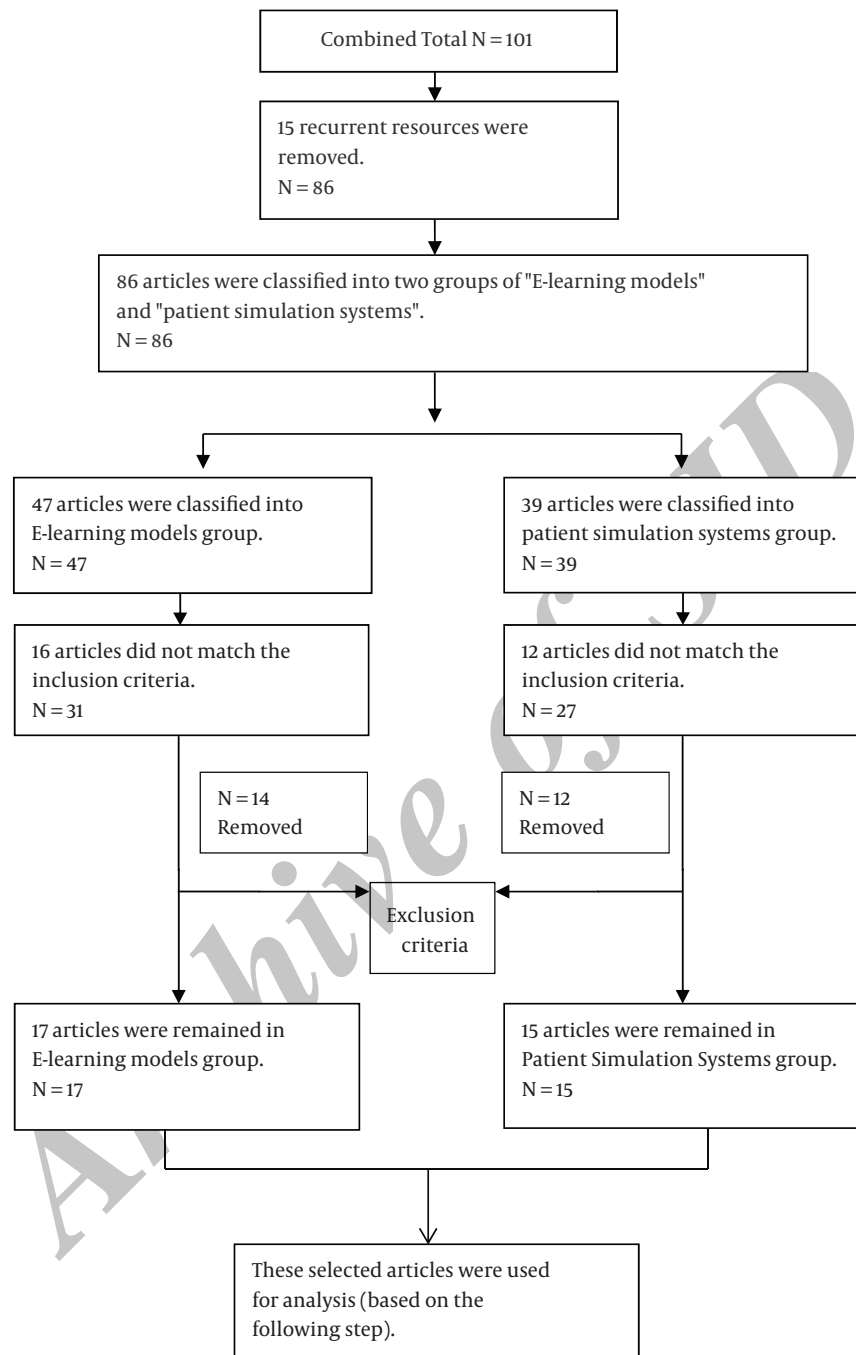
Combined Total N = 101

15 recurrent resources were removed.
N = 86

86 articles were classified into two groups of "E-learning models" and "patient simulation systems".
N = 86

47 articles were classified into E-learning models group.
N = 47

39 articles were classified into patient simulation systems group.
N = 39

16 articles did not match the inclusion criteria.
N = 31

12 articles did not match the inclusion criteria.
N = 27

N = 14
Removed

N = 12
Removed

Exclusion criteria

17 articles were remained in E-learning models group.
N = 17

15 articles were remained in Patient Simulation Systems group.
N = 15

These selected articles were used for analysis (based on the following step).

Archive of SID